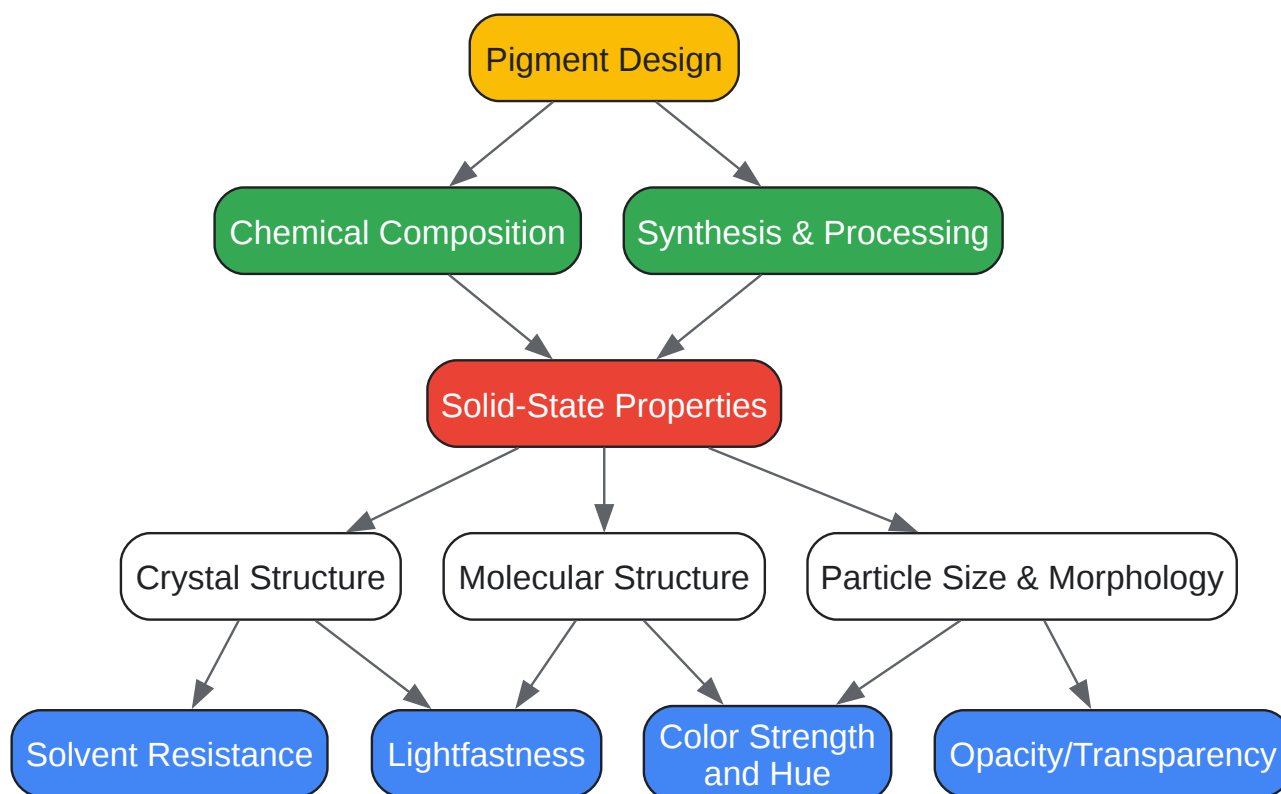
Pigment Design

Chemical Composition

Synthesis & Processing

Solid-State Properties

Crystal Structure

Molecular Structure

Particle Size & Morphology

Solvent Resistance

Lightfastness

Color Strength and Hue

Opacity/Transparency